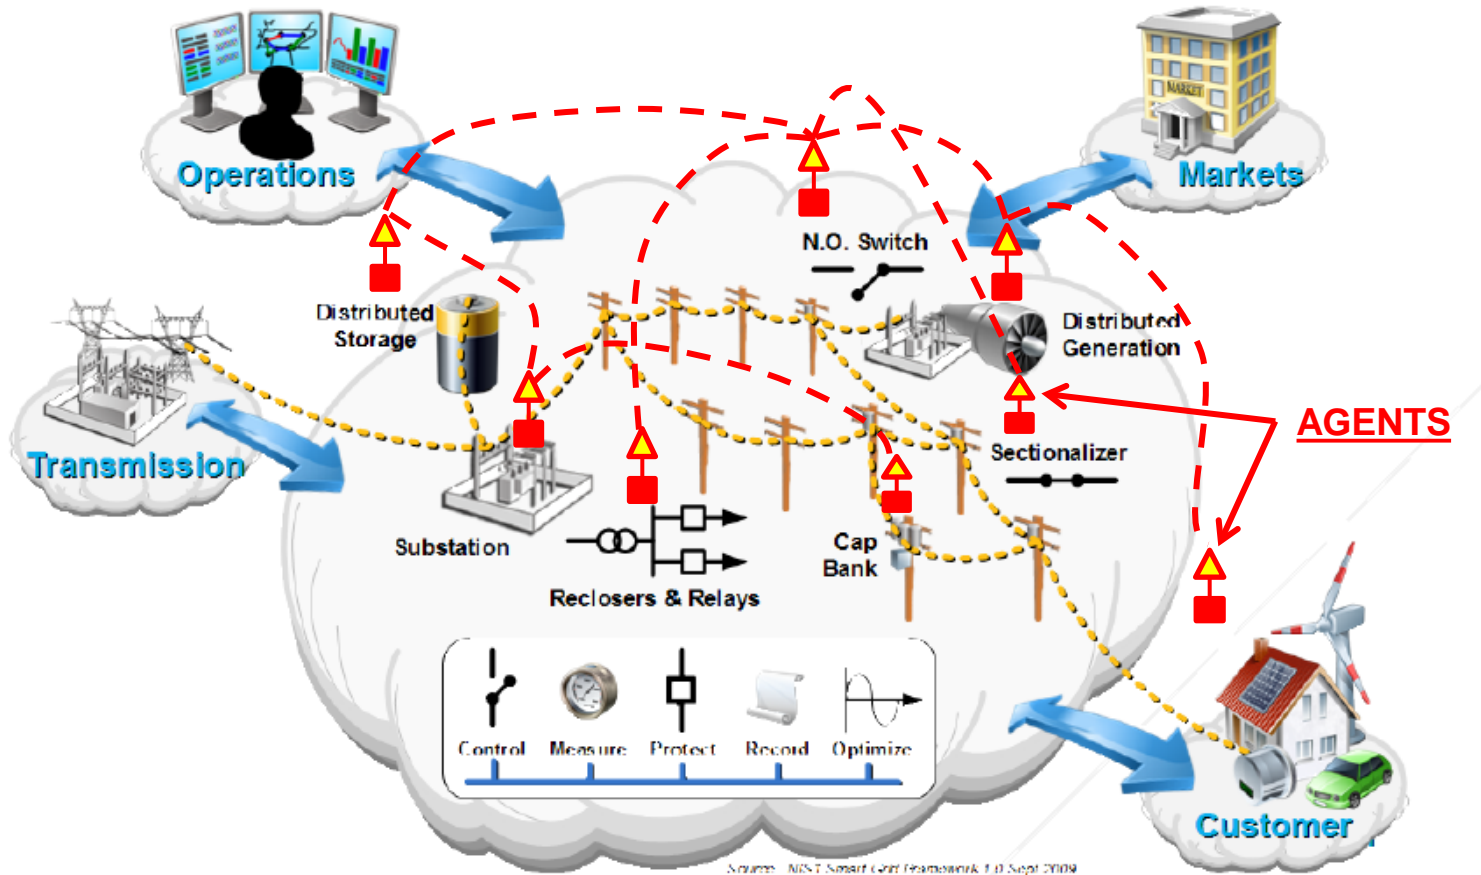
Operations

Markets

N.O. Switch

Distributed Storage

Distributed Generation

AGENTS

Transmission

Sectionalizer

Substation

Cap Bank

Reclosers & Relays

Control Measure Protect Record Optimize

Customer

Source: NIST Smart Grid Framework 1.0 Sept 2009